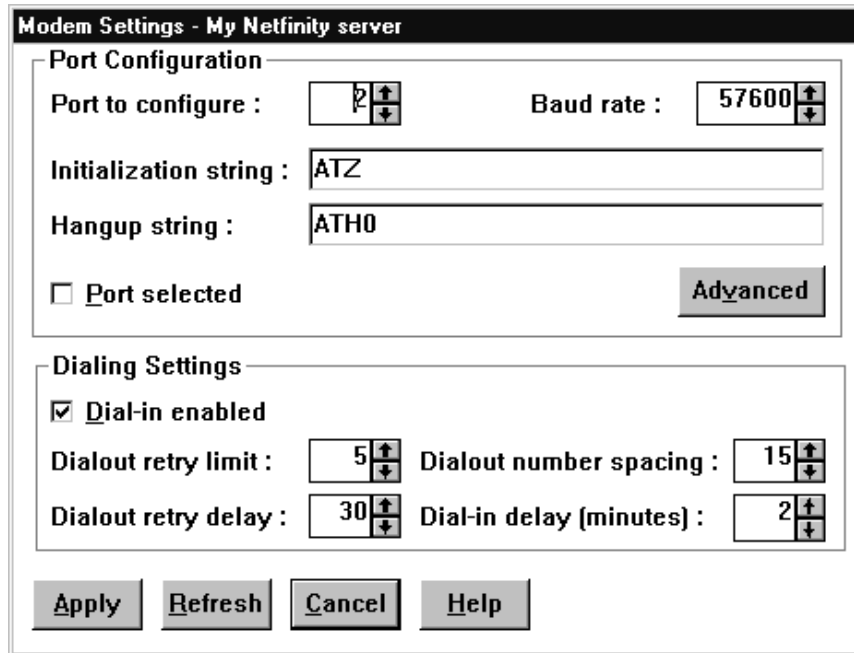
Modem Settings - My Netfinity server

Port Configuration

Port to configure : 2

Baud rate : 57600

Initialization string : ATZ

Hangup string : ATH0

Port selected

Advanced

Dialing Settings

Dial-in enabled

Dialout retry limit : 5

Dialout number spacing : 15

Dialout retry delay : 30

Dial-in delay (minutes) : 2

Apply Refresh Cancel Help